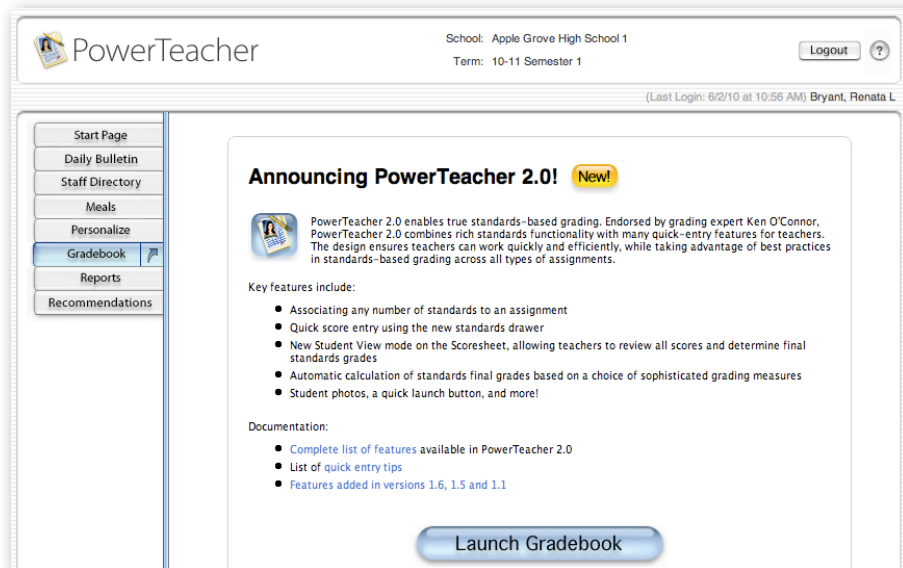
PowerTeacher

School: Apple Grove High School 1
Term: 10-11 Semester 1

Logout
?

(Last Login: 6/2/10 at 10:56 AM) Bryant, Renata L

Start Page
Daily Bulletin
Staff Directory
Meals
Personalize
Gradebook
Reports
Recommendations

Announcing PowerTeacher 2.0! New!

PowerTeacher 2.0 enables true standards-based grading. Endorsed by grading expert Ken O'Connor, PowerTeacher 2.0 combines rich standards functionality with many quick-entry features for teachers. The design ensures teachers can work quickly and efficiently, while taking advantage of best practices in standards-based grading across all types of assignments.

Key features include:

- Associating any number of standards to an assignment
- Quick score entry using the new standards drawer
- New Student View mode on the Scoresheet, allowing teachers to review all scores and determine final standards grades
- Automatic calculation of standards final grades based on a choice of sophisticated grading measures
- Student photos, a quick launch button, and more!

Documentation:

- Complete list of features available in PowerTeacher 2.0
- List of quick entry tips
- Features added in versions 1.6, 1.5 and 1.1

Launch Gradebook